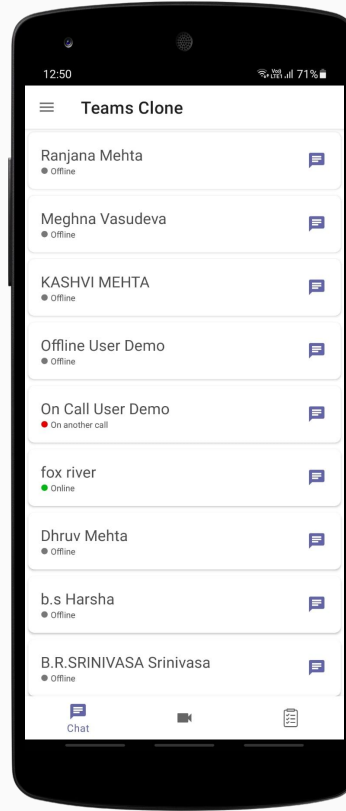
12:50

71%

Teams Clone

Ranjana Mehta
Offline

Meghna Vasudeva
Offline

KASHVI MEHTA
Offline

Offline User Demo
Offline

On Call User Demo
On another call

fox river
Online

Dhruv Mehta
Offline

b.s Harsha
Offline

B.R.SRINIVASA Srinivasa
Offline

Chat